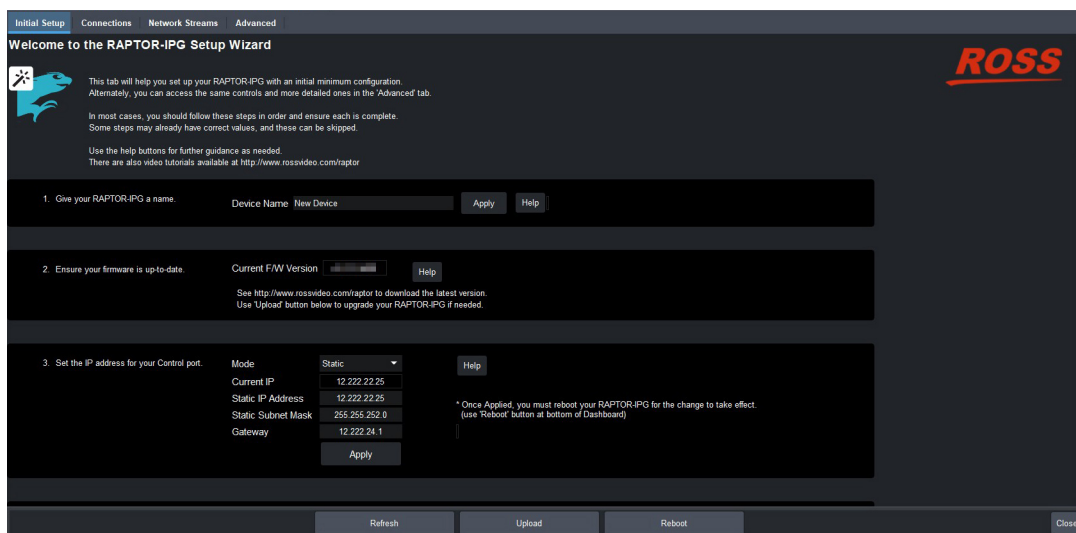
Initial Setup Connections Network Streams Advanced

Welcome to the RAPTOR-IPG Setup Wizard

ROSS

This tab will help you set up your RAPTOR-IPG with an initial minimum configuration.
Alternately, you can access the same controls and more detailed ones in the 'Advanced' tab.

In most cases, you should follow these steps in order and ensure each is complete.
Some steps may already have correct values, and these can be skipped.

Use the help buttons for further guidance as needed.
There are also video tutorials available at http://www.rossvideo.com/raptor

1. Give your RAPTOR-IPG a name.

Device Name New Device

Apply

Help

2. Ensure your firmware is up-to-date.

Current F/W Version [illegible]

Help

See http://www.rossvideo.com/raptor to download the latest version.
Use 'Upload' button below to upgrade your RAPTOR-IPG if needed.

3. Set the IP address for your Control port.

Mode Static

Help

Current IP 12.222.22.25

Static IP Address 12.222.22.25

Static Subnet Mask 255.255.252.0

Gateway 12.222.24.1

Apply

* Once Applied, you must reboot your RAPTOR-IPG for the change to take effect.
(use 'Reboot' button at bottom of Dashboard)

Refresh Upload Reboot Close